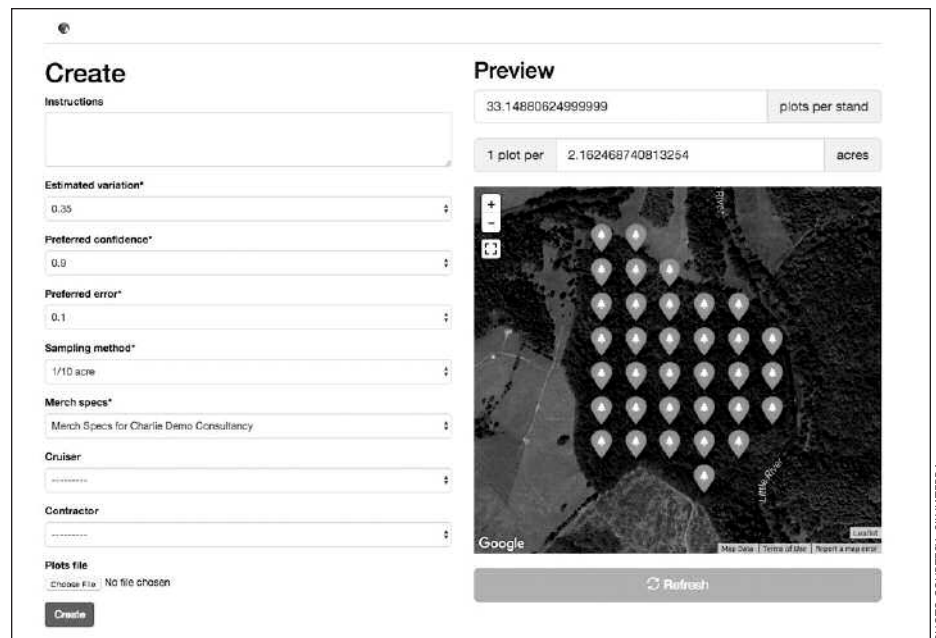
Create

Instructions

Estimated variation*

0.35

Preferred confidence*

0.9

Preferred error*

0.1

Sampling method*

1/10 acre

Merch specs*

Merch Specs for Charlie Demo Consultancy

Cruiser

---------

Contractor

---------

Plots file

Choose File No file chosen

Create

Preview

33.14880624999999

plots per stand

1 plot per

2.162468740813254

acres

+

-

River

Little River

Google

Leaflet

Map Data | Terms of Use | Report a map error

Refresh